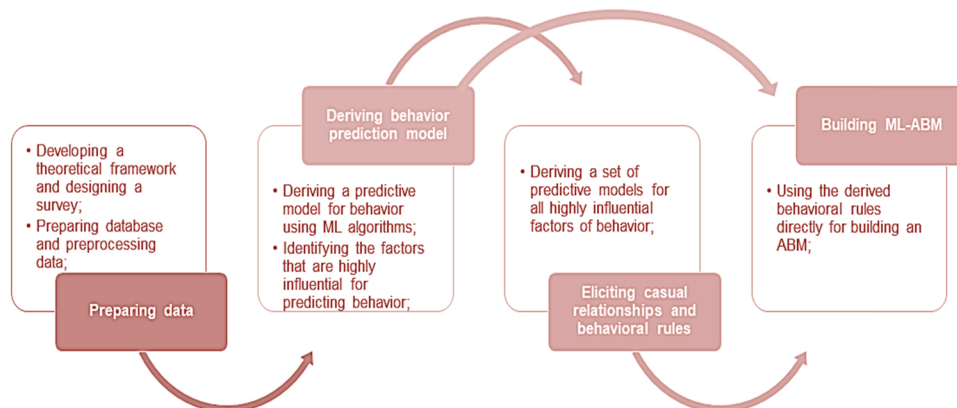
• Developing a theoretical framework and designing a survey;
• Preparing database and preprocessing data;

Preparing data

Deriving behavior prediction model

• Deriving a predictive model for behavior using ML algorithms;
• Identifying the factors that are highly influential for predicting behavior;

• Deriving a set of predictive models for all highly influential factors of behavior;

Eliciting casual relationships and behavioral rules

Building ML-ABM

• Using the derived behavioral rules directly for building an ABM;